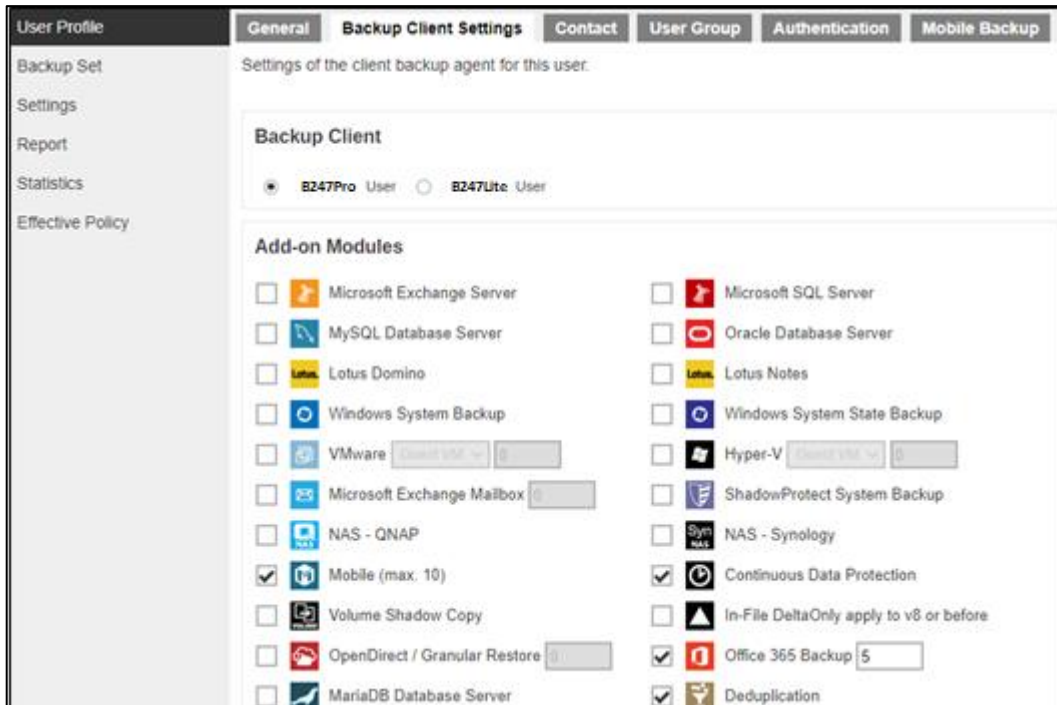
User Profile
Backup Set
Settings
Report
Statistics
Effective Policy

General | Backup Client Settings | Contact | User Group | Authentication | Mobile Backup

Settings of the client backup agent for this user.

Backup Client

B247Pro User B247Lite User

Add-on Modules

Microsoft Exchange Server
Microsoft SQL Server
MySQL Database Server
Oracle Database Server
Lotus Domino
Lotus Notes
Windows System Backup
Windows System State Backup
VMware Guest VM 0
Hyper-V Guest VM 0
Microsoft Exchange Mailbox 0
ShadowProtect System Backup
NAS - QNAP
NAS - Synology
Mobile (max. 10)
Continuous Data Protection
Volume Shadow Copy
In-File DeltaOnly apply to v8 or before
OpenDirect / Granular Restore 0
Office 365 Backup 5
MariaDB Database Server
Deduplication